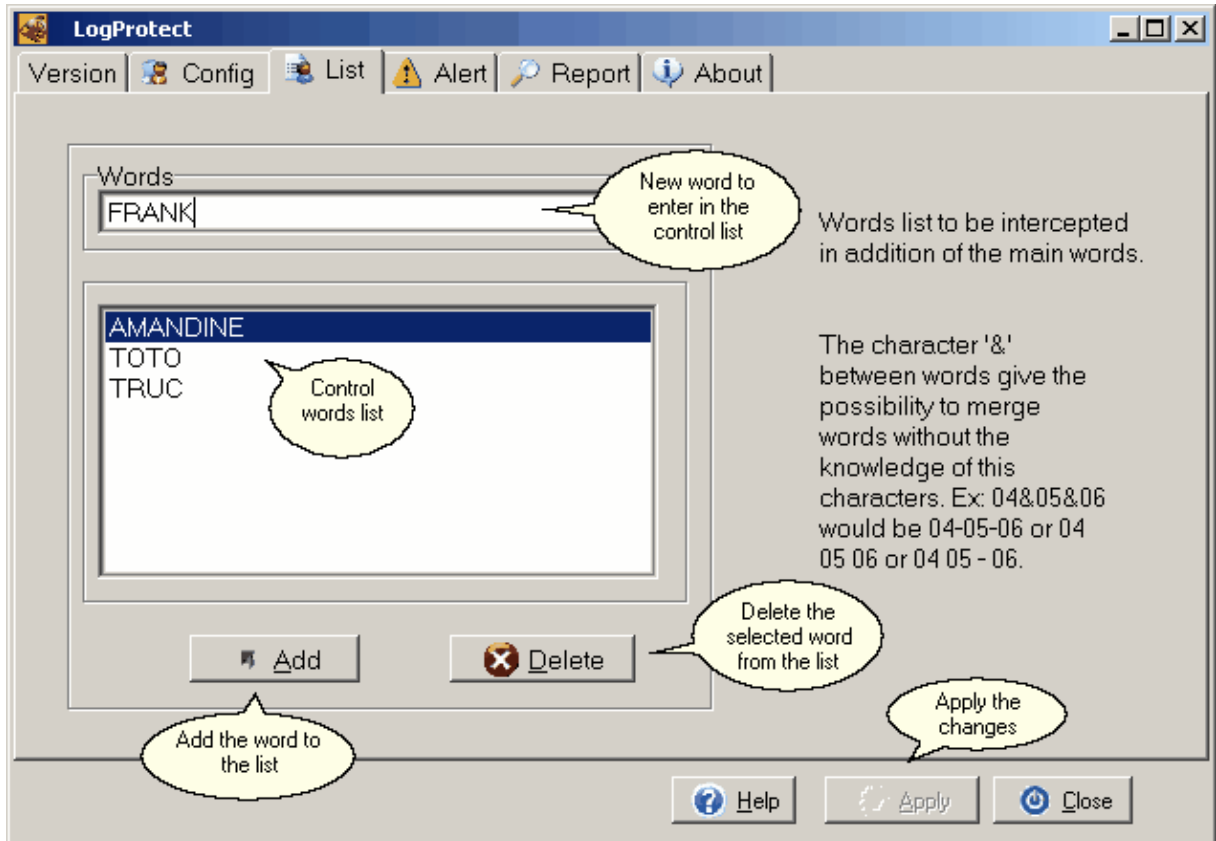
LogProtect

Version | Config | List | Alert | Report | About

Words

FRANK

New word to enter in the control list

Words list to be intercepted in addition of the main words.

AMANDINE
TOTO
TRUC

Control words list

The character '&' between words give the possibility to merge words without the knowledge of this characters. Ex: 04&05&06 would be 04-05-06 or 04 05 06 or 04 05 - 06.

Add

Delete

Delete the selected word from the list

Apply the changes

Add the word to the list

Help

Apply

Close